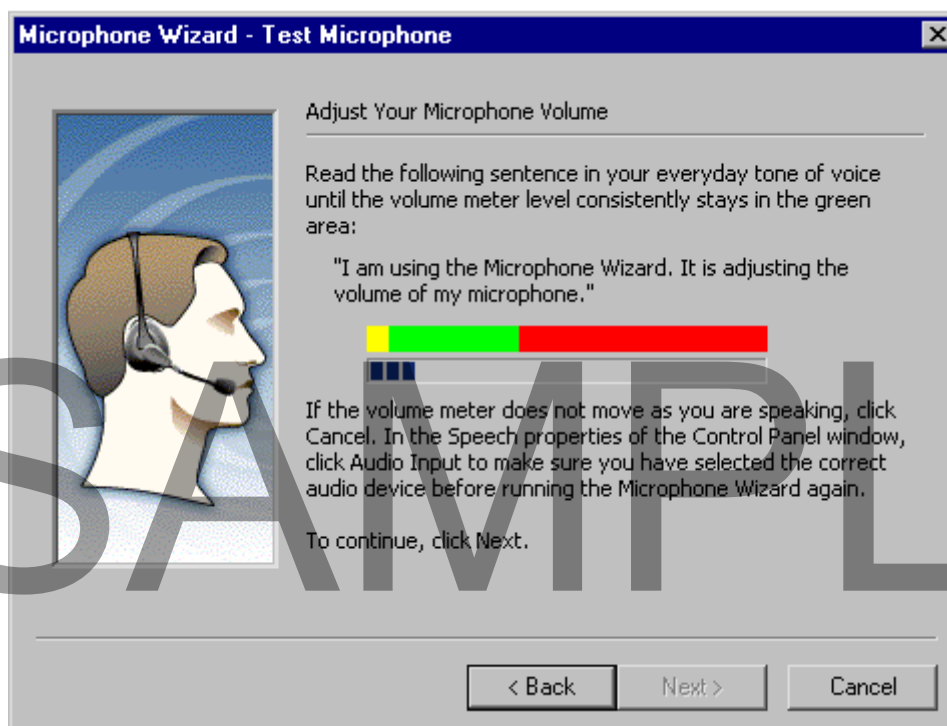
Microphone Wizard - Test Microphone

Adjust Your Microphone Volume

Read the following sentence in your everyday tone of voice until the volume meter level consistently stays in the green area:

"I am using the Microphone Wizard. It is adjusting the volume of my microphone."

If the volume meter does not move as you are speaking, click Cancel. In the Speech properties of the Control Panel window, click Audio Input to make sure you have selected the correct audio device before running the Microphone Wizard again.

To continue, click Next.

< Back
Next >
Cancel

SAMPL